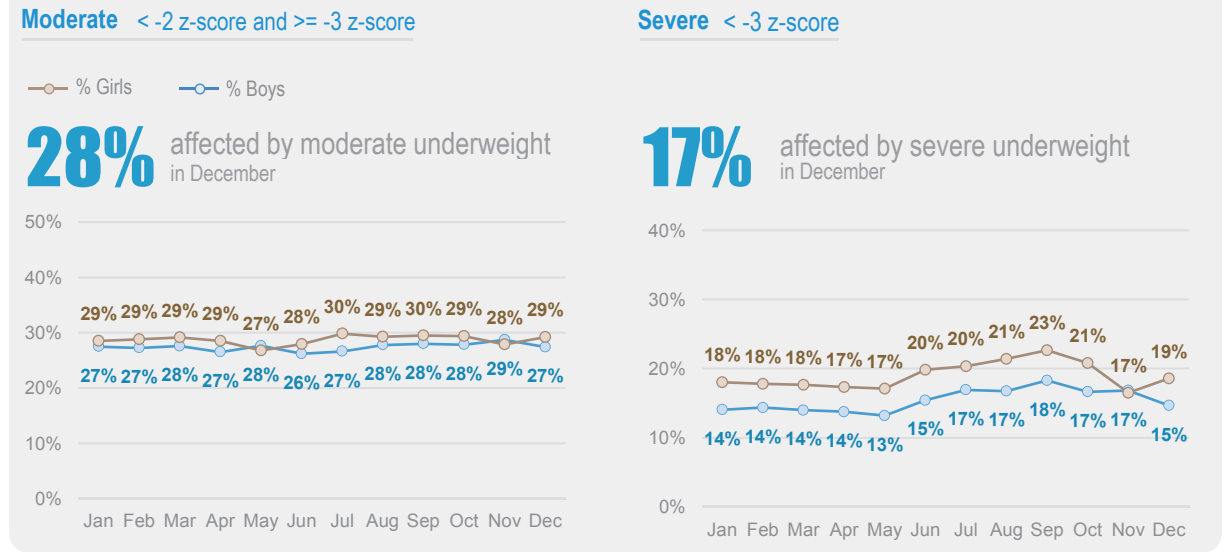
Moderate < -2 z-score and >= -3 z-score

Severe < -3 z-score

% Girls % Boys

28% affected by moderate underweight in December

17% affected by severe underweight in December

50%
40%
30%
20%
10%
0%

29% 29% 29% 29% 27% 28% 30% 29% 30% 29% 28% 29%

27% 27% 28% 27% 28% 26% 27% 28% 28% 28% 29% 27%

Jan Feb Mar Apr May Jun Jul Aug Sep Oct Nov Dec

40%
30%
20%
10%
0%

18% 18% 18% 17% 17% 20% 20% 21% 23% 21% 17% 19%

14% 14% 14% 14% 13% 15% 17% 17% 18% 17% 17% 15%

Jan Feb Mar Apr May Jun Jul Aug Sep Oct Nov Dec